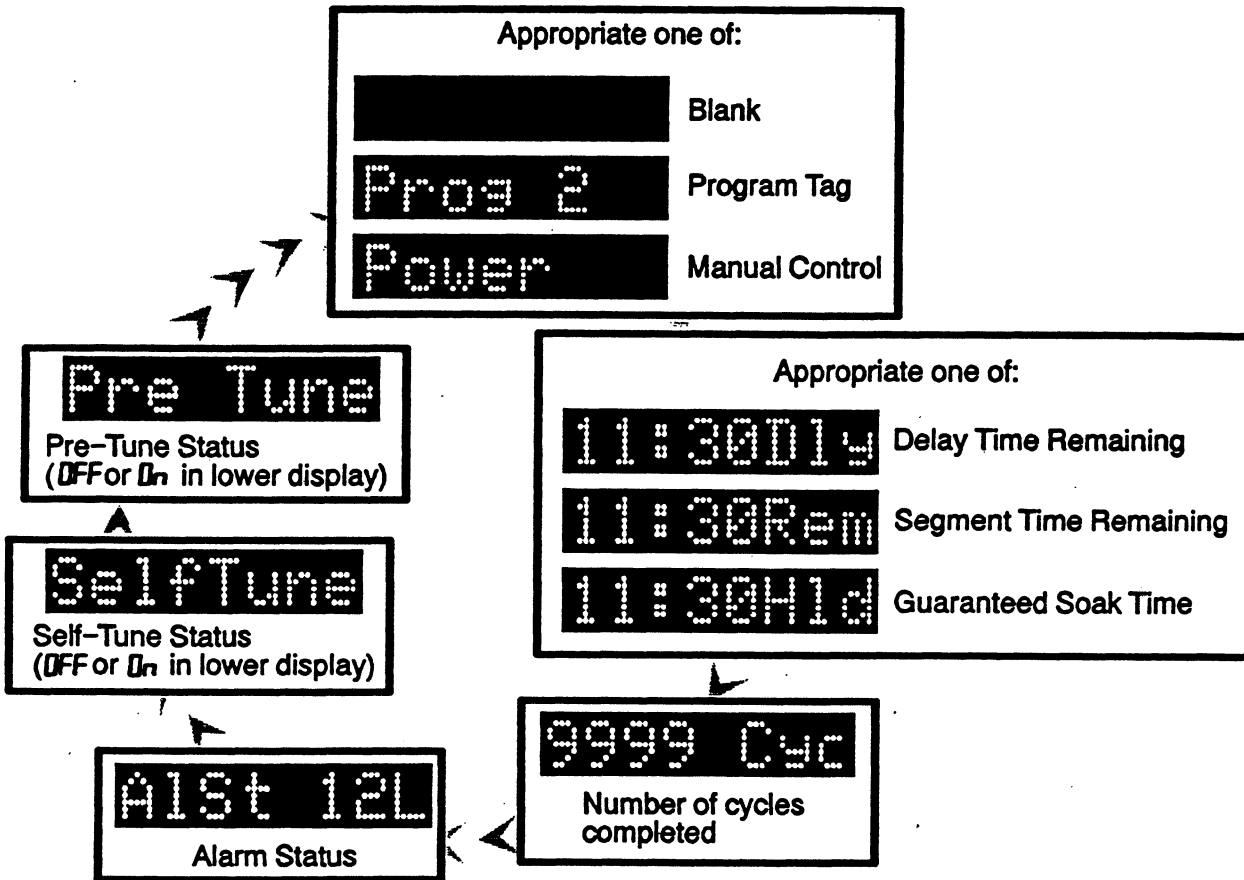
Appropriate one of:

Blank

Prog 2

Program Tag

Power

Manual Control

Pre Tune

Pre-Tune Status
(OFF or On in lower display)

SelfTune

Self-Tune Status
(OFF or On in lower display)

A1St 12L

Alarm Status

Appropriate one of:

11:30Dly

Delay Time Remaining

11:30Rem

Segment Time Remaining

11:30Hld

Guaranteed Soak Time

9999 Cyc

Number of cycles completed